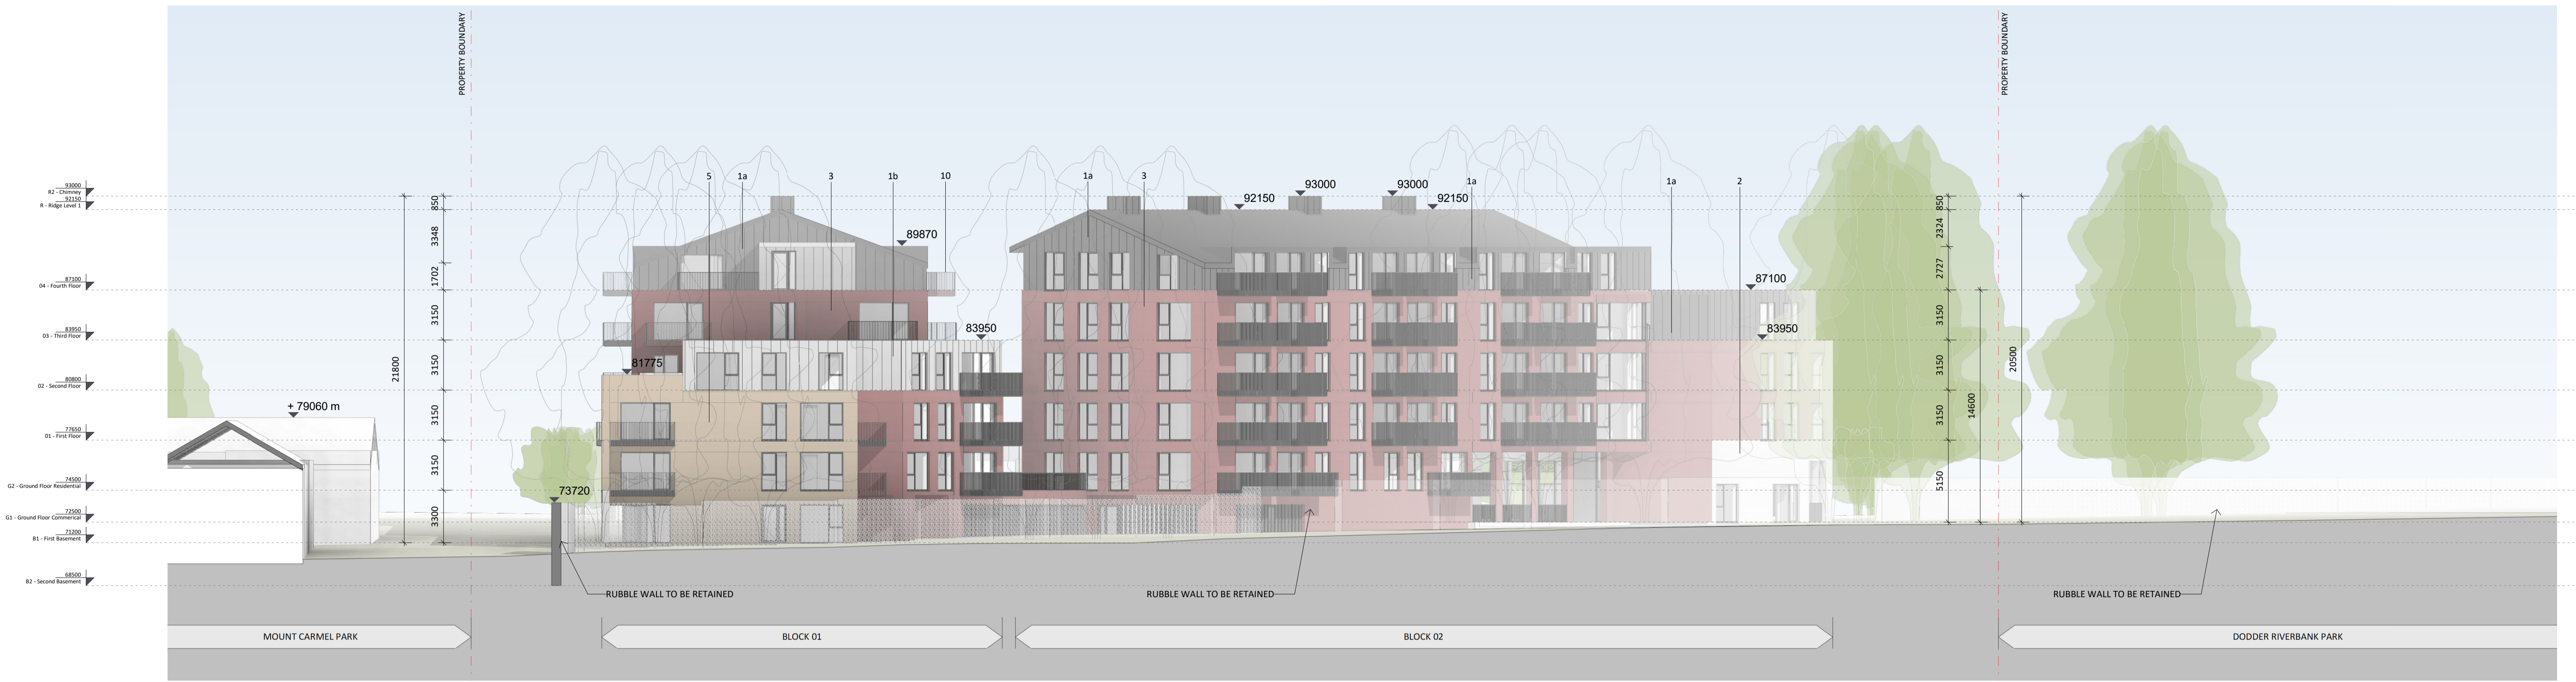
93000
R2 - Chimney
92150
R - Ridge Level 1
87100
04 - Fourth Floor
83950
03 - Third Floor
80800
02 - Second Floor
77650
01 - First Floor
74500
G2 - Ground Floor Residential
72500
G1 - Ground Floor Commercial
71200
B1 - First Basement
68500
B2 - Second Basement

PROPERTY BOUNDARY
PROPERTY BOUNDARY

21800
850
3348
1702
3150
3150
3150
3150
3300

+ 79060 m

5
1a
3
1b
10
89870
83950
81775
73720

1a
3
92150
93000
93000
92150
1a
1a
2
87100
83950

850
2324
2727
3150
3150
3150
5150
14600
20500

RUBBLE WALL TO BE RETAINED
RUBBLE WALL TO BE RETAINED
RUBBLE WALL TO BE RETAINED

MOUNT CARMEL PARK
BLOCK 01
BLOCK 02
DODDER RIVERBANK PARK